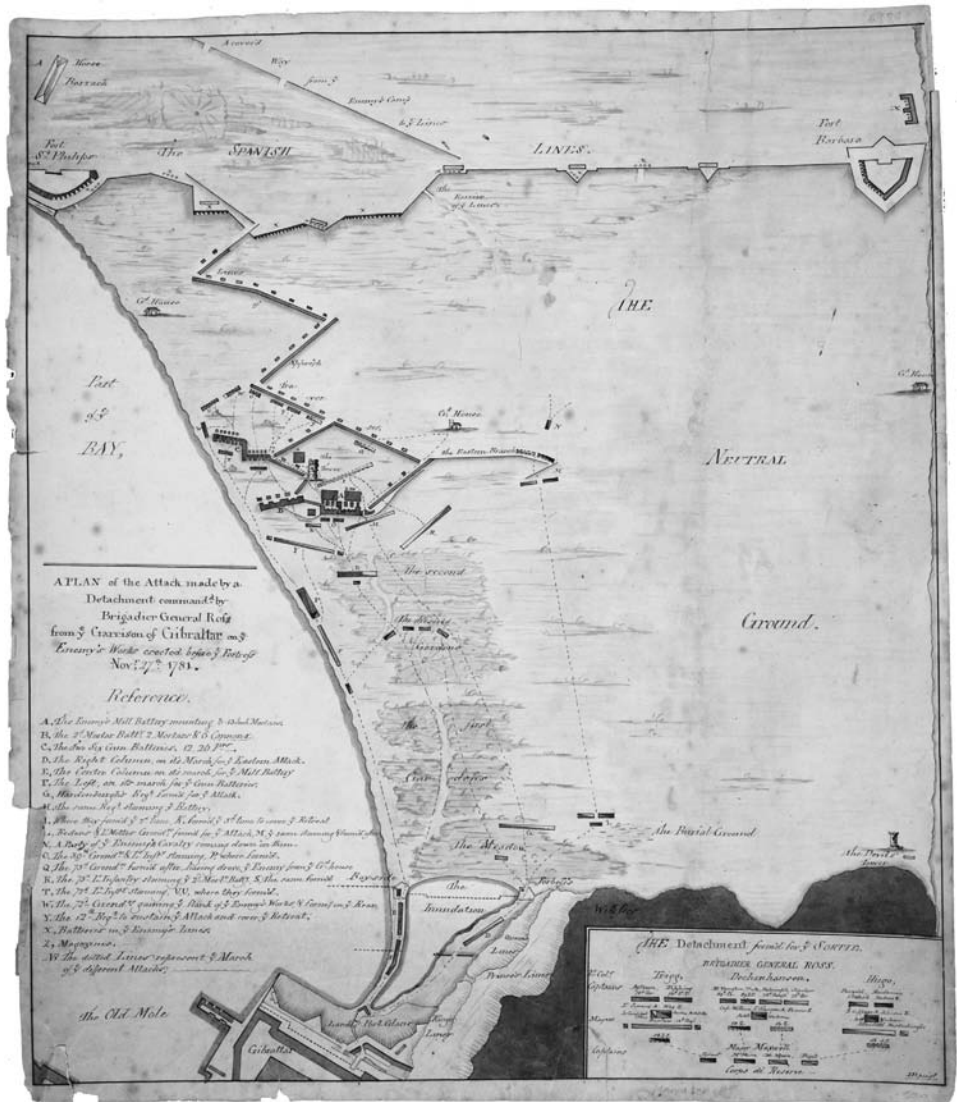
A Horse Barrack

A covered Way from ye Enemy's Camp to ye Lines

Fort St. Philips

The SPANISH LINES

Fort Barbara

The Barrier of Lines

Lines

Gt. House

THE

Part of ye BAY,

Gt. House

the Eastern Branch

NEUTRAL

The second

The Wester Gardens

The first Gardens

Ground.

A PLAN of the Attack made by a Detachment command'd by Brigadier General Ross from ye Garrison of Gibraltar on ye Enemy's Works erected before ye Fortress Novr. 27th 1781.

Reference.

A, The Enemy's Mill Battery mounting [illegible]
B, the 2d Mortar Batty. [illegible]
C, The Two Six Gun Batteries. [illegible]
D, The Right Column, on its March for ye Eastern Attack.
E, The Centre Column on its march for ye Mill Battery
F, The Left, on its march for ye Gun Batteries.
G, Hardenberg's Regt. formed for ye Attack.
H, the same Regt. storming ye Battery.
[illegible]
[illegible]
N, A Party of ye Enemy's Cavalry coming down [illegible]
O, The 39th Grenrs. & Lt. Infy. storming, P, where formed.
Q, The 73d Grenrs. formed after driving the Enemy from ye Gt. house
R, The 73d Lt. Infantry storming ye 2d Mortr. Batty. S, the same formed
T, The 72d Lt. Infy. storming, VV, where they formed.
W, The 72d Grenrs. gaining ye Flank of ye Enemy's Works & formed on ye Rear.
Y, The 12th Regt. to sustain ye Attack and cover ye Retreat.
X, Batteries on ye Enemy's Lines.
Z, Magazines.
N The dotted Lines represent ye March of ye different Attacks.

the Burial Ground

The Meadow

The Devil's Tower

Bayard

The Inundation

Forbes's

Willis

Lane

Princes Lines

The Old Mole

Landport Glacis

Kings Lines

Gibraltar

THE Detachment form'd for ye SORTIE.

BRIGADIER GENERAL ROSS.

Lt. Coll. Captains

Trigg,

Dachenhausen.

Hugo,

Majors

Major Maxwell

Corps de Reserve.

Captains

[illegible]